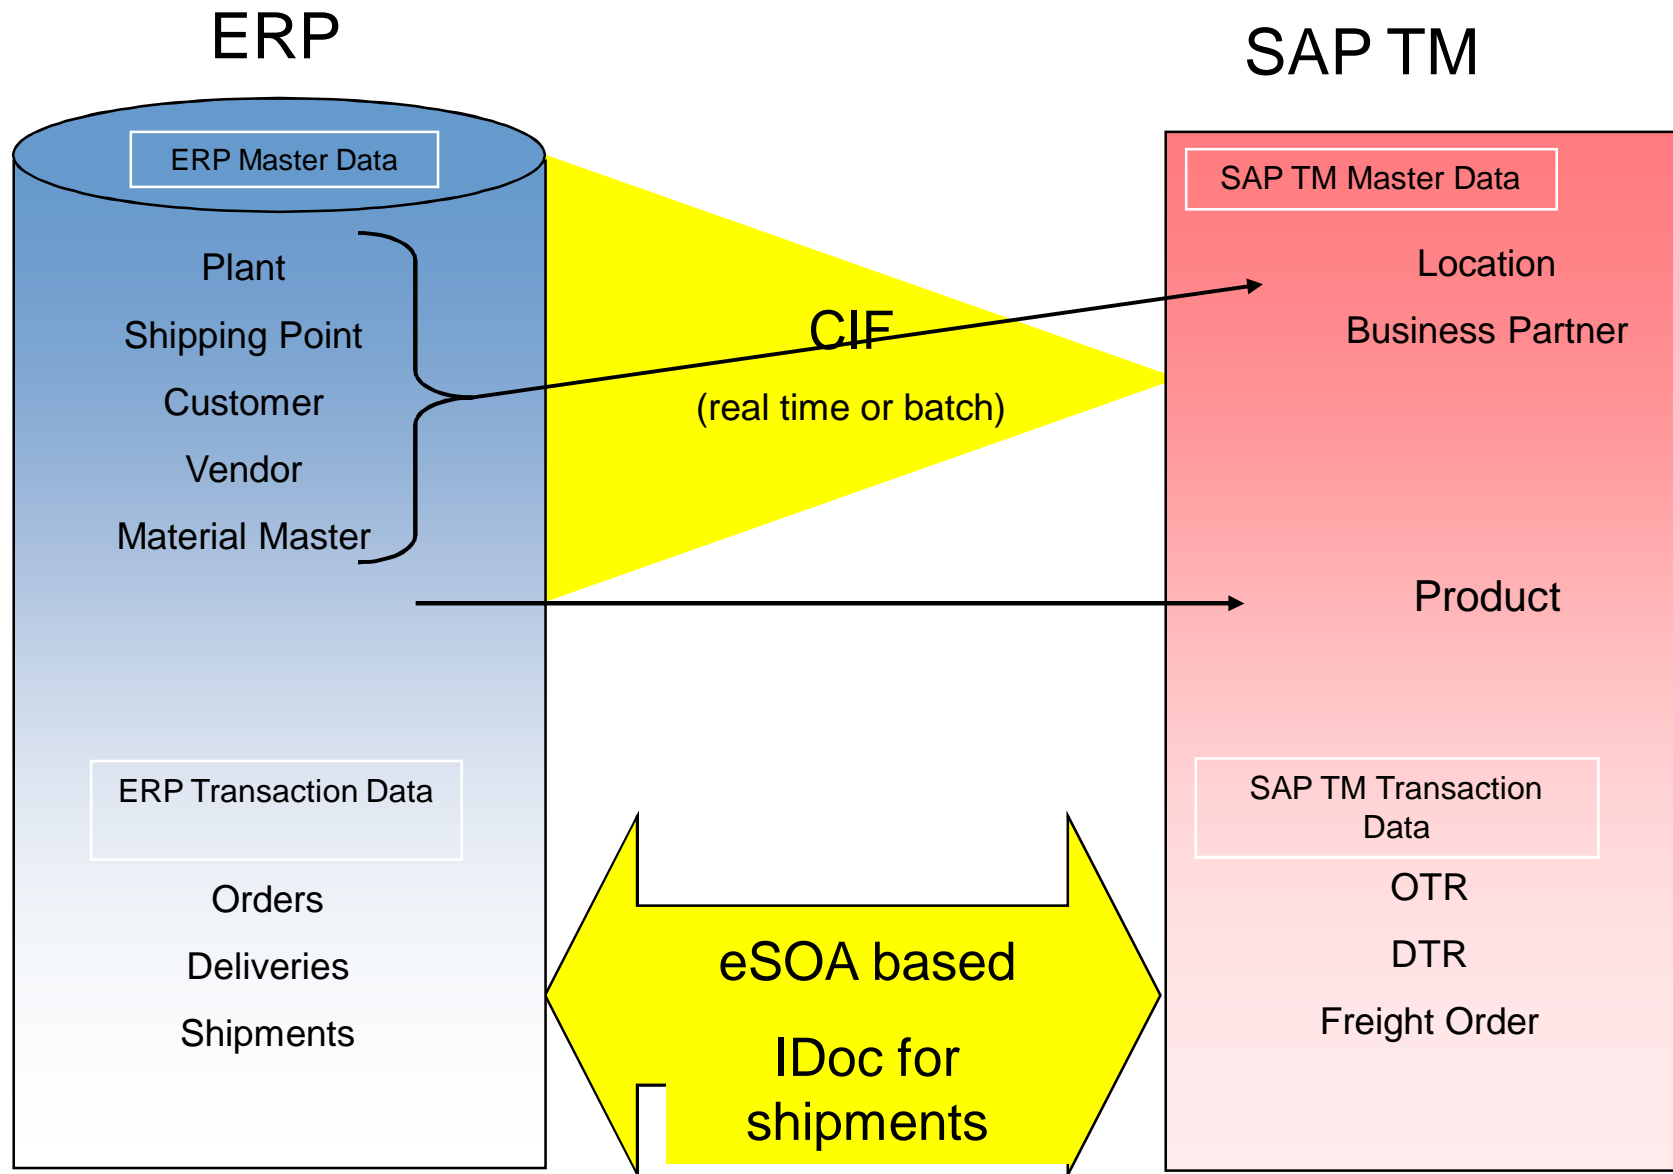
ERP

SAP TM

ERP Master Data

Plant

Shipping Point

Customer

Vendor

Material Master

CIF

(real time or batch)

SAP TM Master Data

Location

Business Partner

Product

ERP Transaction Data

Orders

Deliveries

Shipments

eSOA based

IDoc for shipments

SAP TM Transaction Data

OTR

DTR

Freight Order